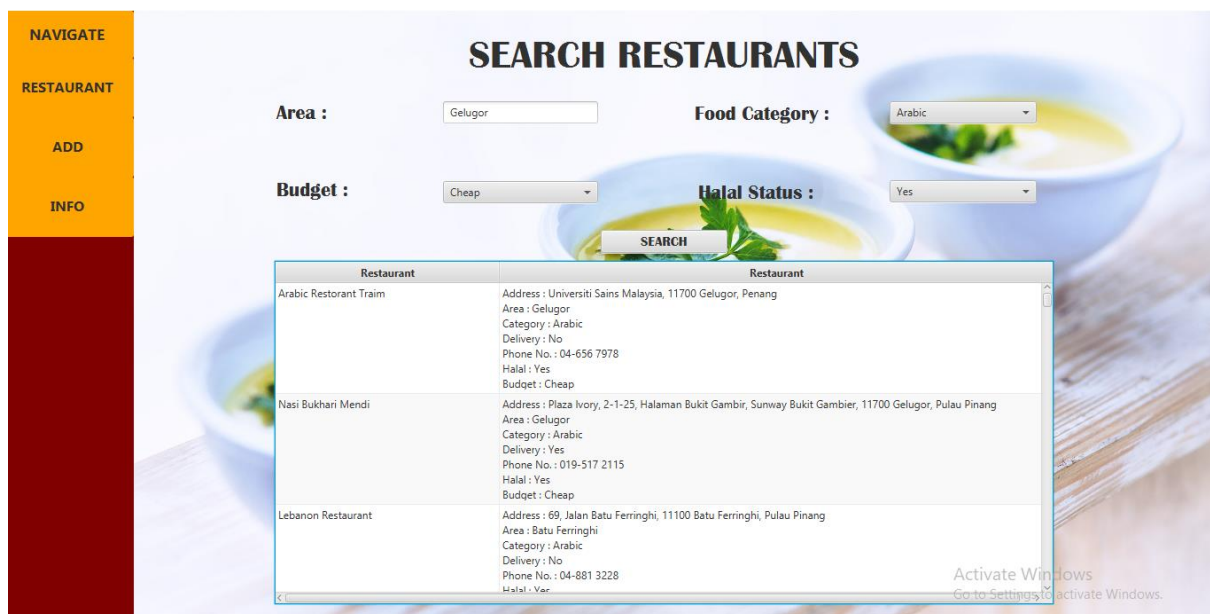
NAVIGATE

RESTAURANT

ADD

INFO

SEARCH RESTAURANTS

Area : Gelugor

Food Category : Arabic

Budget : Cheap

Halal Status : Yes

SEARCH

| Restaurant | Restaurant |
|---|---|
| Arabic Restorant Traim | Address : Universiti Sains Malaysia, 11700 Gelugor, Penang<br>Area : Gelugor<br>Category : Arabic<br>Delivery : No<br>Phone No. : 04-656 7978<br>Halal : Yes<br>Budget : Cheap |
| Nasi Bukhari Mendi | Address : Plaza Ivory, 2-1-25, Halaman Bukit Gambir, Sunway Bukit Gambier, 11700 Gelugor, Pulau Pinang<br>Area : Gelugor<br>Category : Arabic<br>Delivery : Yes<br>Phone No. : 019-517 2115<br>Halal : Yes<br>Budget : Cheap |
| Lebanon Restaurant | Address : 69, Jalan Batu Ferringhi, 11100 Batu Ferringhi, Pulau Pinang<br>Area : Batu Ferringhi<br>Category : Arabic<br>Delivery : No<br>Phone No. : 04-881 3228<br>Halal : Yes |

Activate Windows
Go to Settings to activate Windows.